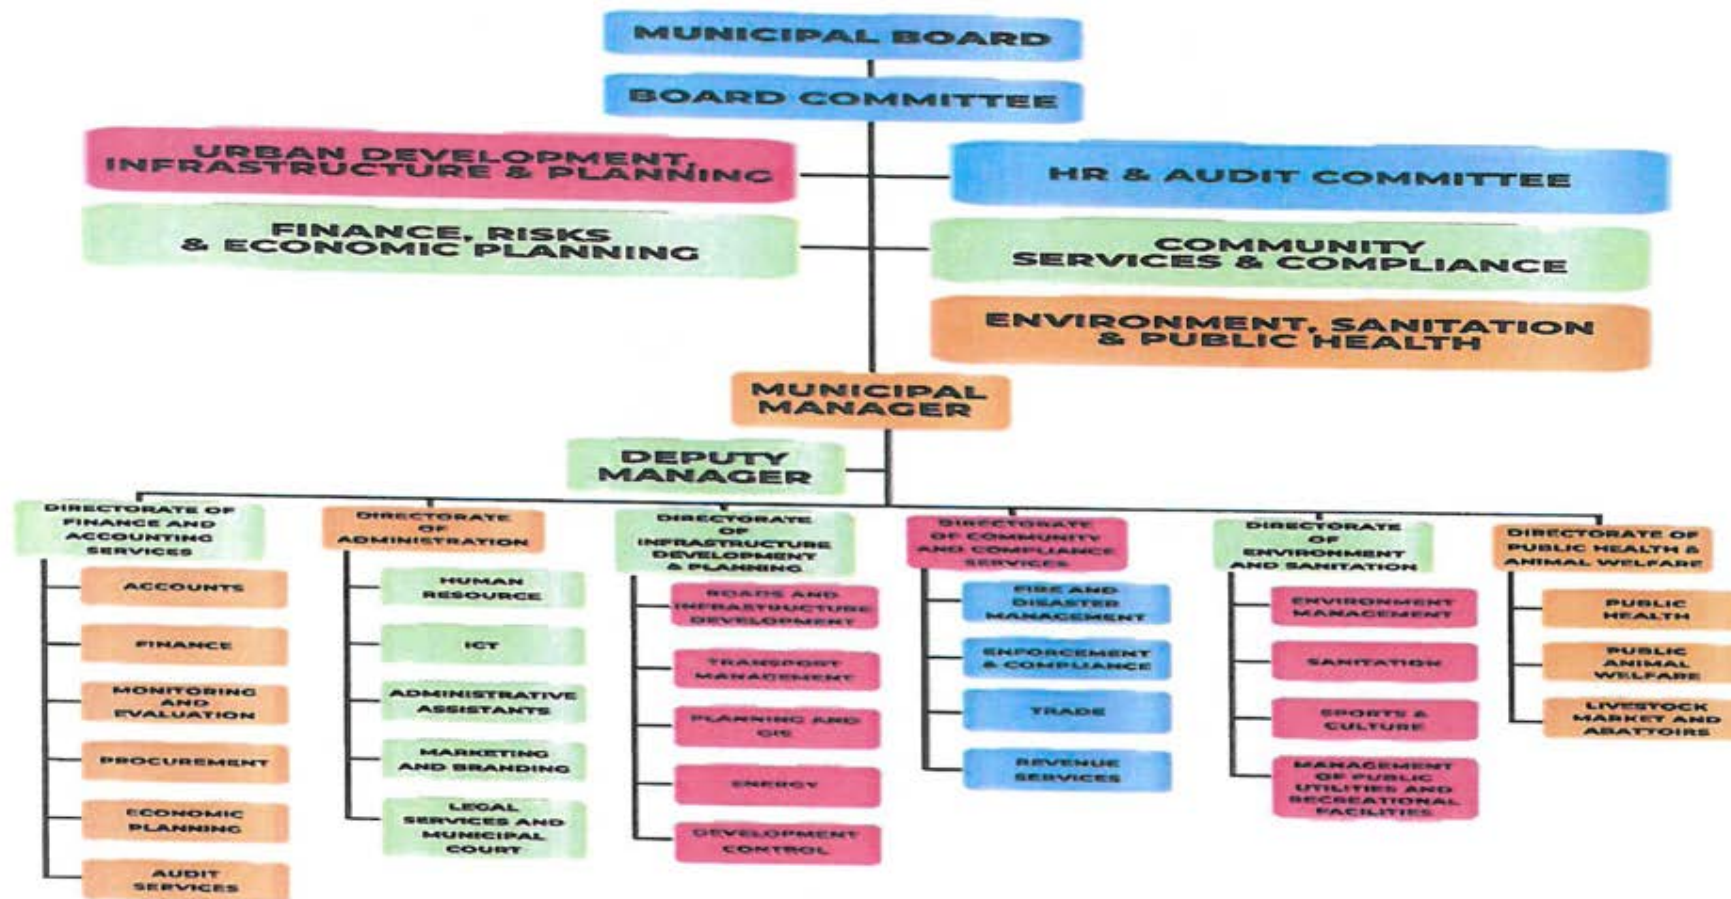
MUNICIPAL BOARD

BOARD COMMITTEE

URBAN DEVELOPMENT, INFRASTRUCTURE & PLANNING

HR & AUDIT COMMITTEE

FINANCE, RISKS & ECONOMIC PLANNING

COMMUNITY SERVICES & COMPLIANCE

ENVIRONMENT, SANITATION & PUBLIC HEALTH

MUNICIPAL MANAGER

DEPUTY MANAGER

DIRECTORATE OF FINANCE AND ACCOUNTING SERVICES

ACCOUNTS

FINANCE

MONITORING AND EVALUATION

PROCUREMENT

ECONOMIC PLANNING

AUDIT SERVICES

DIRECTORATE OF ADMINISTRATION

HUMAN RESOURCE

ICT

ADMINISTRATIVE ASSISTANTS

MARKETING AND BRANDING

LEGAL SERVICES AND MUNICIPAL COURT

DIRECTORATE OF INFRASTRUCTURE DEVELOPMENT & PLANNING

ROADS AND INFRASTRUCTURE DEVELOPMENT

TRANSPORT MANAGEMENT

PLANNING AND GIS

ENERGY

DEVELOPMENT CONTROL

DIRECTORATE OF COMMUNITY AND COMPLIANCE SERVICES

FIRE AND DISASTER MANAGEMENT

ENFORCEMENT & COMPLIANCE

TRADE

REVENUE SERVICES

DIRECTORATE OF ENVIRONMENT AND SANITATION

ENVIRONMENT MANAGEMENT

SANITATION

SPORTS & CULTURE

MANAGEMENT OF PUBLIC UTILITIES AND RECREATIONAL FACILITIES

DIRECTORATE OF PUBLIC HEALTH & ANIMAL WELFARE

PUBLIC HEALTH

PUBLIC ANIMAL WELFARE

LIVESTOCK MARKET AND ABATTOIRS